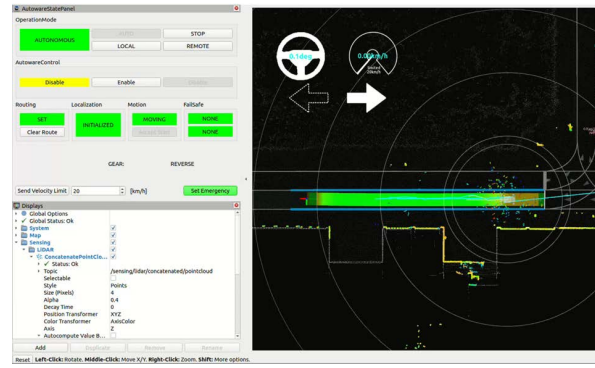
AutowareStatePanel

OperationMode

AUTONOMOUS | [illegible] | STOP
LOCAL | REMOTE

AutowareControl

Disable | Enable | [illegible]

Routing | Localization | Motion | FailSafe

SET | INITIALIZED | MOVING | NONE
Clear Route | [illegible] | NONE

GEAR: REVERSE

Send Velocity Limit 20 [km/h] Set Emergency

Displays

Global Options
Global Status: Ok
System
Map
Sensing
LiDAR
ConcatenatePointClo...
Status: Ok
Topic /sensing/lidar/concatenated/pointcloud
Selectable
Style Points
Size (Pixels) 4
Alpha 0.4
Decay Time 0
Position Transformer XYZ
Color Transformer AxisColor
Axis Z
Autocompute Value B...

Add | Duplicate | Remove | Rename

0.1deg

0.00km/h

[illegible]

Reset Left-Click: Rotate. Middle-Click: Move X/Y. Right-Click: Zoom. Shift: More options.